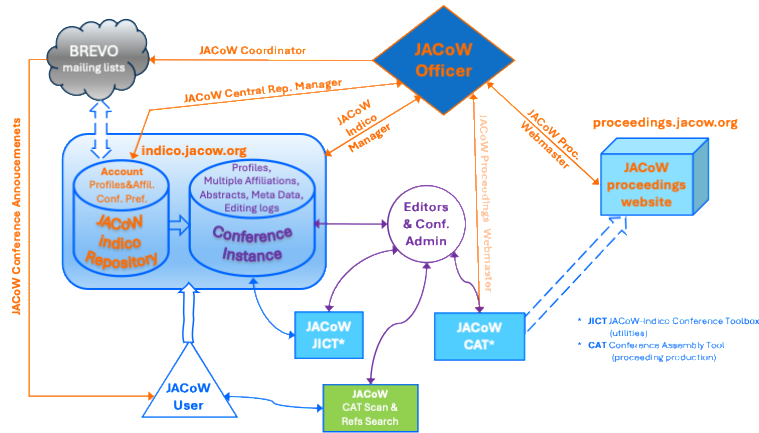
BREVO
mailing lists

JACoW Coordinator

JACoW
Officer

JACoW Central Rep. Manager

JACoW Conference Annoucements

JACoW Indico Manager

JACoW Proceedings Webmaster

JACoW Proc. Webmaster

proceedings.jacow.org

indico.jacow.org

Account
Profiles&Affil.
Conf. Pref.

JACoW
Indico
Repository

Profiles,
Multiple Affiliations,
Abstracts, Meta Data,
Editing logs

Conference
Instance

Editors
& Conf.
Admin

JACoW
proceedings
website

JACoW
JICT*

JACoW
CAT*

* JICT JACoW-Indico Conference Toolbox
(utilities)
* CAT Conference Assembly Tool
(proceeding production)

JACoW
User

JACoW
CAT Scan &
Refs Search